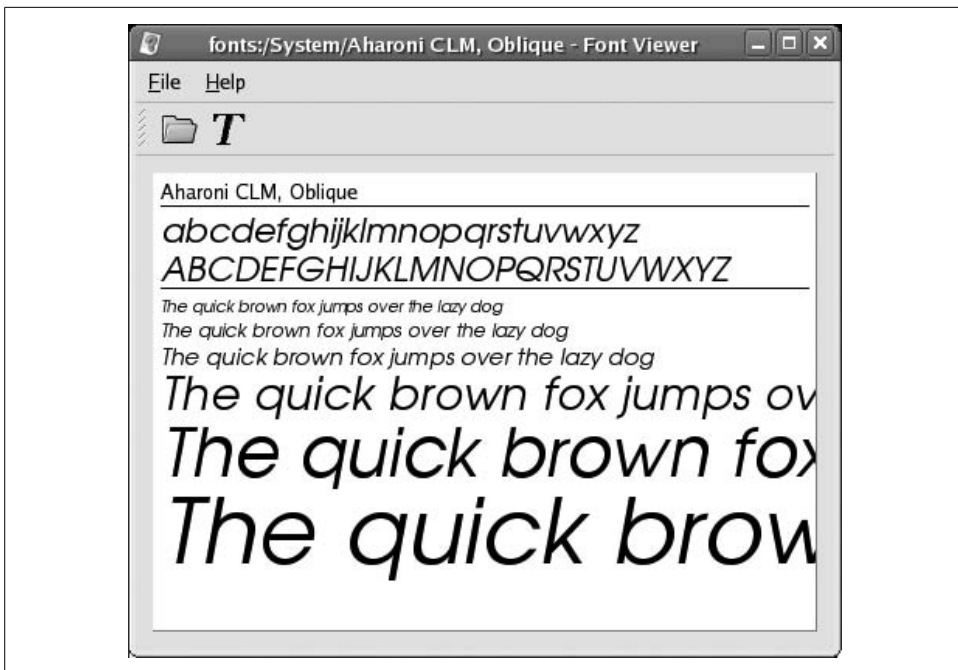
fonts:/System/Aharoni CLM, Oblique - Font Viewer

File Help

Aharoni CLM, Oblique

abcdefghijklmnopqrstuvwxyz
ABCDEFGHIJKLMNOPQRSTUVWXYZ

The quick brown fox jumps over the lazy dog
The quick brown fox jumps over the lazy dog
The quick brown fox jumps over the lazy dog
The quick brown fox jumps ov
The quick brown fox
The quick brow